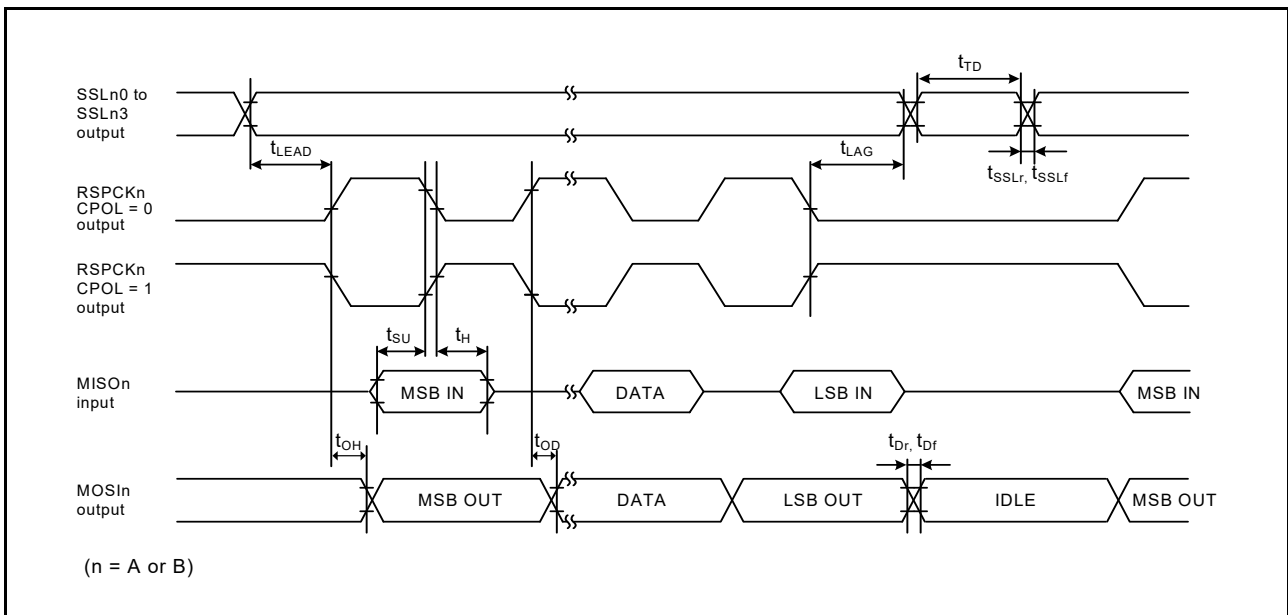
SSLn0 to SSLn3 output

$t_{TD}$

$t_{LEAD}$

$t_{LAG}$

$t_{SSLr}$, $t_{SSLf}$

RSPCKn CPOL = 0 output

RSPCKn CPOL = 1 output

$t_{SU}$

$t_{H}$

MISOn input

MSB IN

DATA

LSB IN

MSB IN

$t_{OH}$

$t_{OD}$

$t_{Dr}$, $t_{Df}$

MOSIn output

MSB OUT

DATA

LSB OUT

IDLE

MSB OUT

(n = A or B)